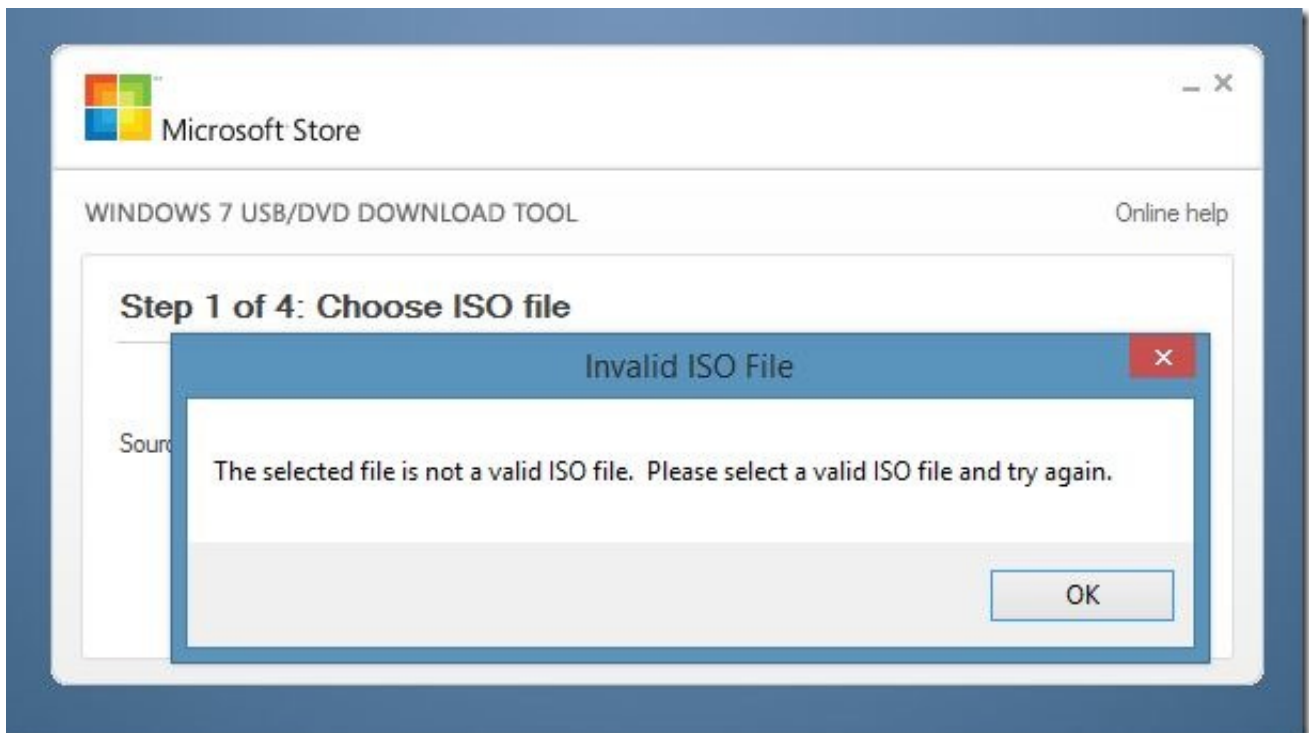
Microsoft Store

_ ×

WINDOWS 7 USB/DVD DOWNLOAD TOOL

Online help

Step 1 of 4: Choose ISO file

Sourc

Invalid ISO File

×

The selected file is not a valid ISO file. Please select a valid ISO file and try again.

OK